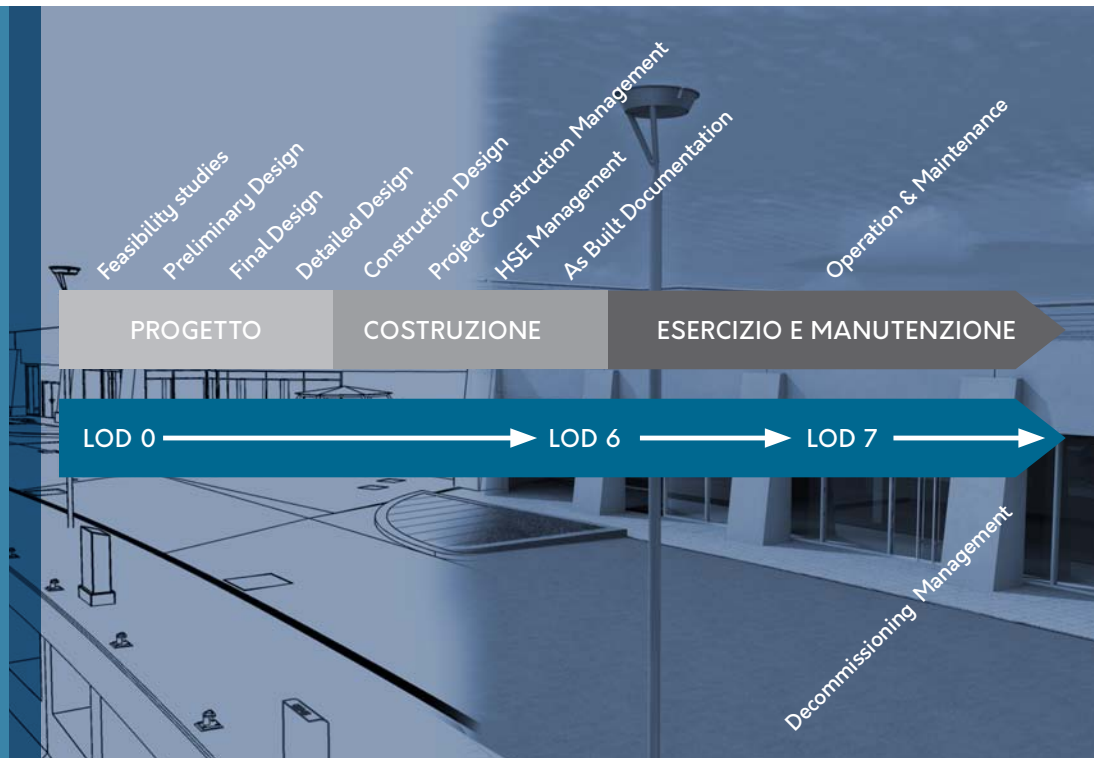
Feasibility studies
Preliminary Design
Final Design
Detailed Design
Construction Design
Project Construction Management
HSE Management
As Built Documentation
Operation & Maintenance

PROGETTO
COSTRUZIONE
ESERCIZIO E MANUTENZIONE

LOD 0
LOD 6
LOD 7

Decommissioning Management